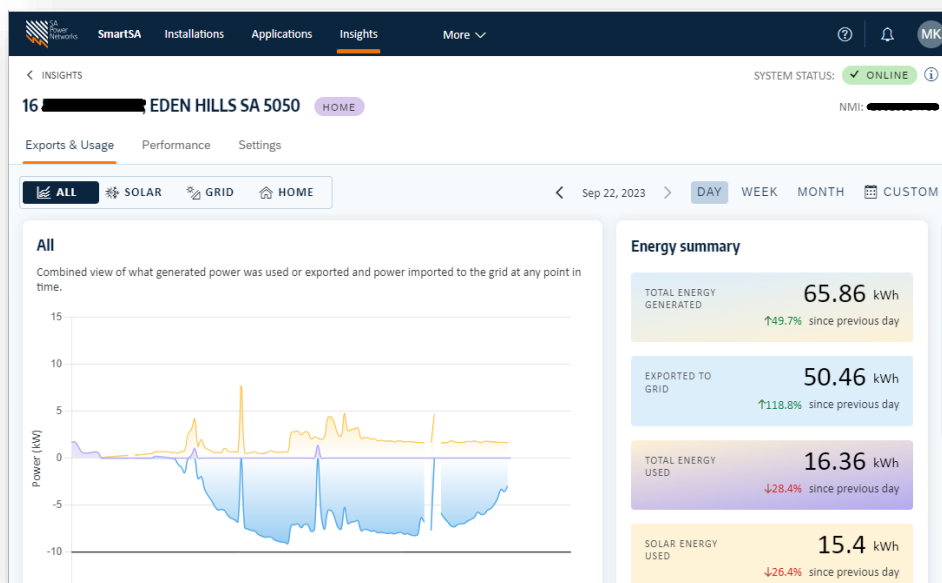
SA Power Networks SmartSA Installations Applications Insights More

MK

< INSIGHTS

SYSTEM STATUS: ✓ ONLINE

16 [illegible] EDEN HILLS SA 5050 HOME

NMI: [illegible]

Exports & Usage Performance Settings

ALL SOLAR GRID HOME

Sep 22, 2023 DAY WEEK MONTH CUSTOM

All

Combined view of what generated power was used or exported and power imported to the grid at any point in time.

15
10
5
0
-5
-10

Power (kW)

Energy summary

TOTAL ENERGY GENERATED 65.86 kWh
↑49.7% since previous day

EXPORTED TO GRID 50.46 kWh
↑118.8% since previous day

TOTAL ENERGY USED 16.36 kWh
↓28.4% since previous day

SOLAR ENERGY USED 15.4 kWh
↓26.4% since previous day